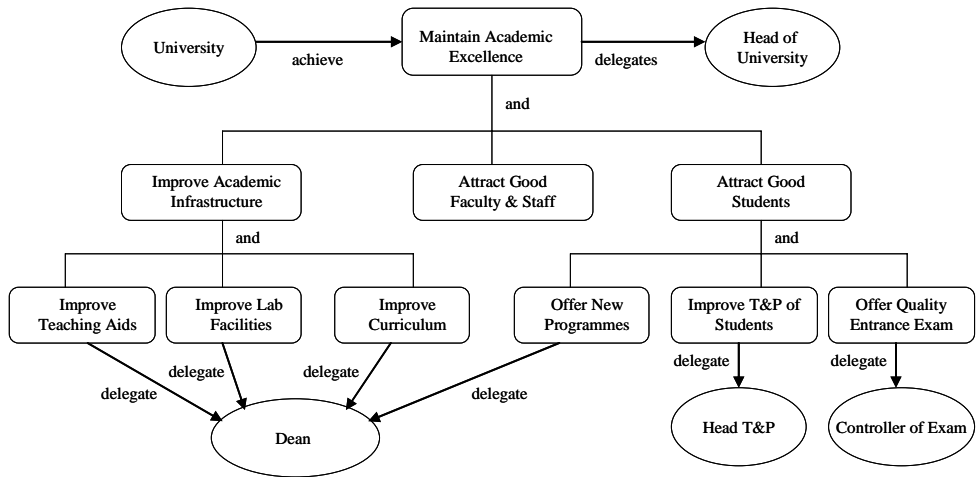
University

achieve

Maintain Academic Excellence

delegates

Head of University

and

Improve Academic Infrastructure

Attract Good Faculty & Staff

Attract Good Students

and

and

Improve Teaching Aids

Improve Lab Facilities

Improve Curriculum

Offer New Programmes

Improve T&P of Students

Offer Quality Entrance Exam

delegate

delegate

delegate

delegate

delegate

delegate

Dean

Head T&P

Controller of Exam